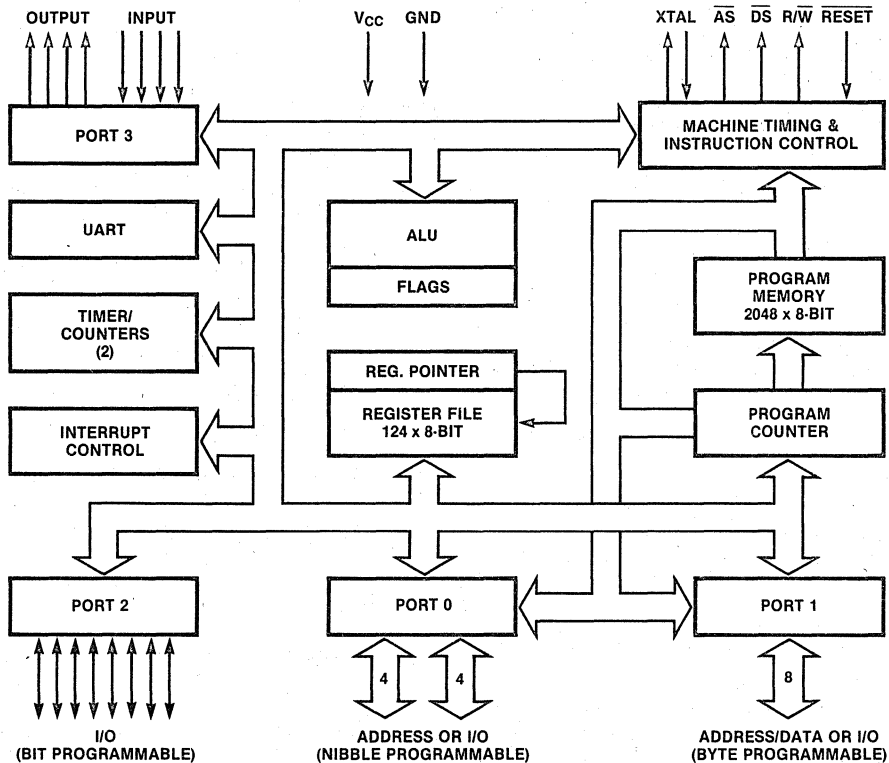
OUTPUT INPUT

$V_{CC}$ GND

XTAL $\overline{AS}$ $\overline{DS}$ R/$\overline{W}$ $\overline{RESET}$

PORT 3

MACHINE TIMING & INSTRUCTION CONTROL

UART

ALU

FLAGS

TIMER/ COUNTERS (2)

PROGRAM MEMORY 2048 x 8-BIT

REG. POINTER

REGISTER FILE 124 x 8-BIT

INTERRUPT CONTROL

PROGRAM COUNTER

PORT 2

PORT 0

PORT 1

4

4

8

I/O (BIT PROGRAMMABLE)

ADDRESS OR I/O (NIBBLE PROGRAMMABLE)

ADDRESS/DATA OR I/O (BYTE PROGRAMMABLE)